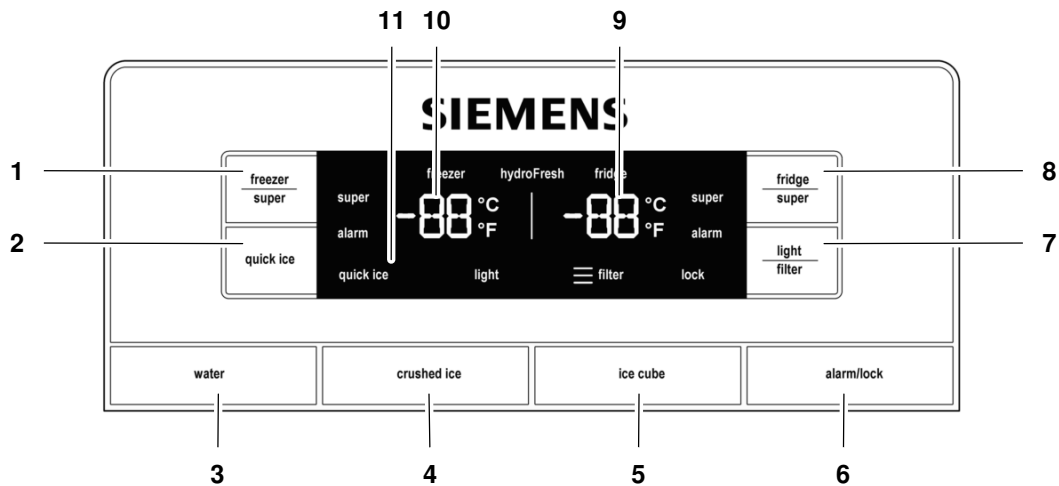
11 10 9

SIEMENS

1 freezer super

2 quick ice

freezer hydroFresh fridge

super -88 °C °F -88 °C °F super

alarm alarm

quick ice light filter lock

8 fridge super

7 light filter

water crushed ice ice cube alarm/lock

3 4 5 6